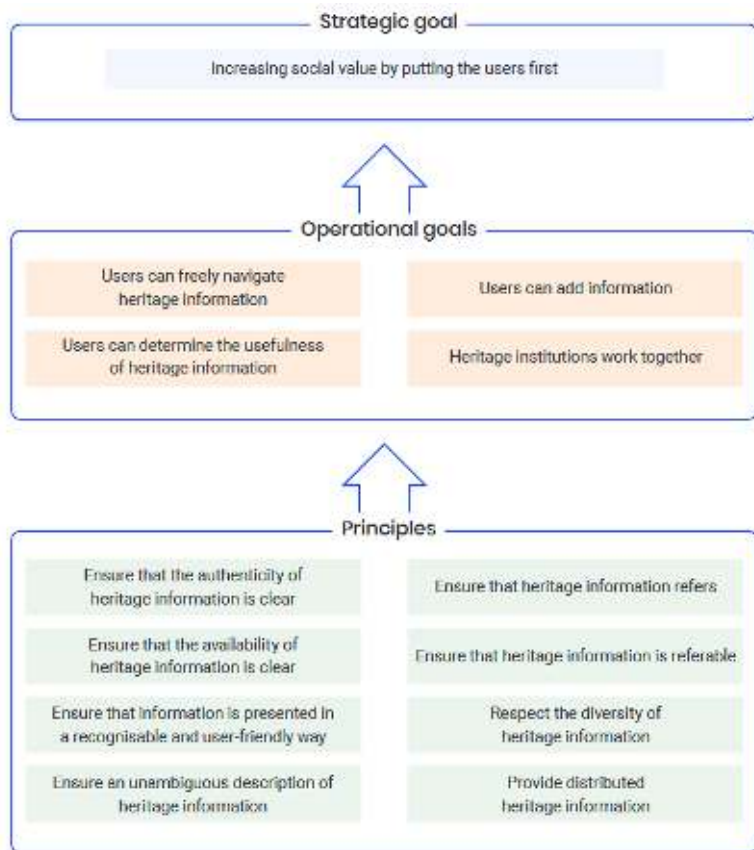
Strategic goal

Increasing social value by putting the users first

Operational goals

Users can freely navigate heritage information

Users can add information

Users can determine the usefulness of heritage information

Heritage institutions work together

Principles

Ensure that the authenticity of heritage information is clear

Ensure that heritage information refers

Ensure that the availability of heritage information is clear

Ensure that heritage information is referable

Ensure that information is presented in a recognisable and user-friendly way

Respect the diversity of heritage information

Ensure an unambiguous description of heritage information

Provide distributed heritage information